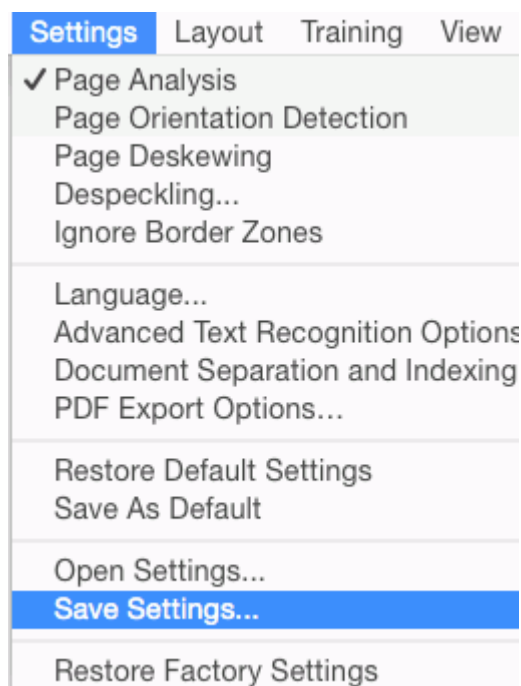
Settings Layout Training View

✓ Page Analysis
Page Orientation Detection
Page Deskewing
Despeckling...
Ignore Border Zones

Language...
Advanced Text Recognition Options
Document Separation and Indexing
PDF Export Options...

Restore Default Settings
Save As Default

Open Settings...
Save Settings...

Restore Factory Settings